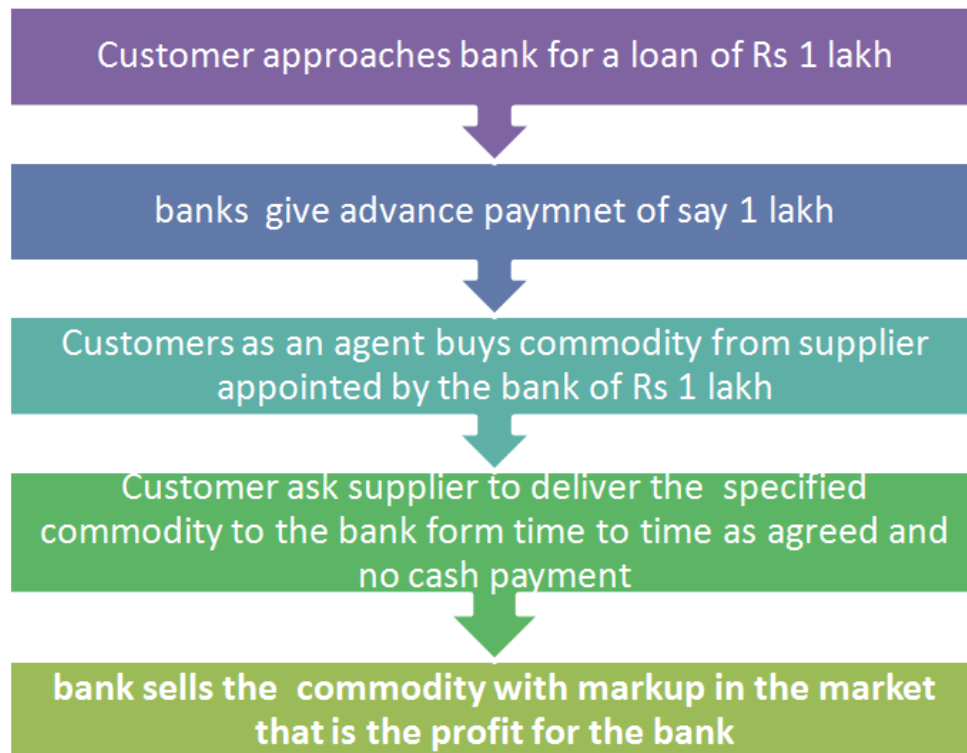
Customer approaches bank for a loan of Rs 1 lakh

banks give advance paymnet of say 1 lakh

Customers as an agent buys commodity from supplier appointed by the bank of Rs 1 lakh

Customer ask supplier to deliver the specified commodity to the bank form time to time as agreed and no cash payment

bank sells the commodity with markup in the market that is the profit for the bank